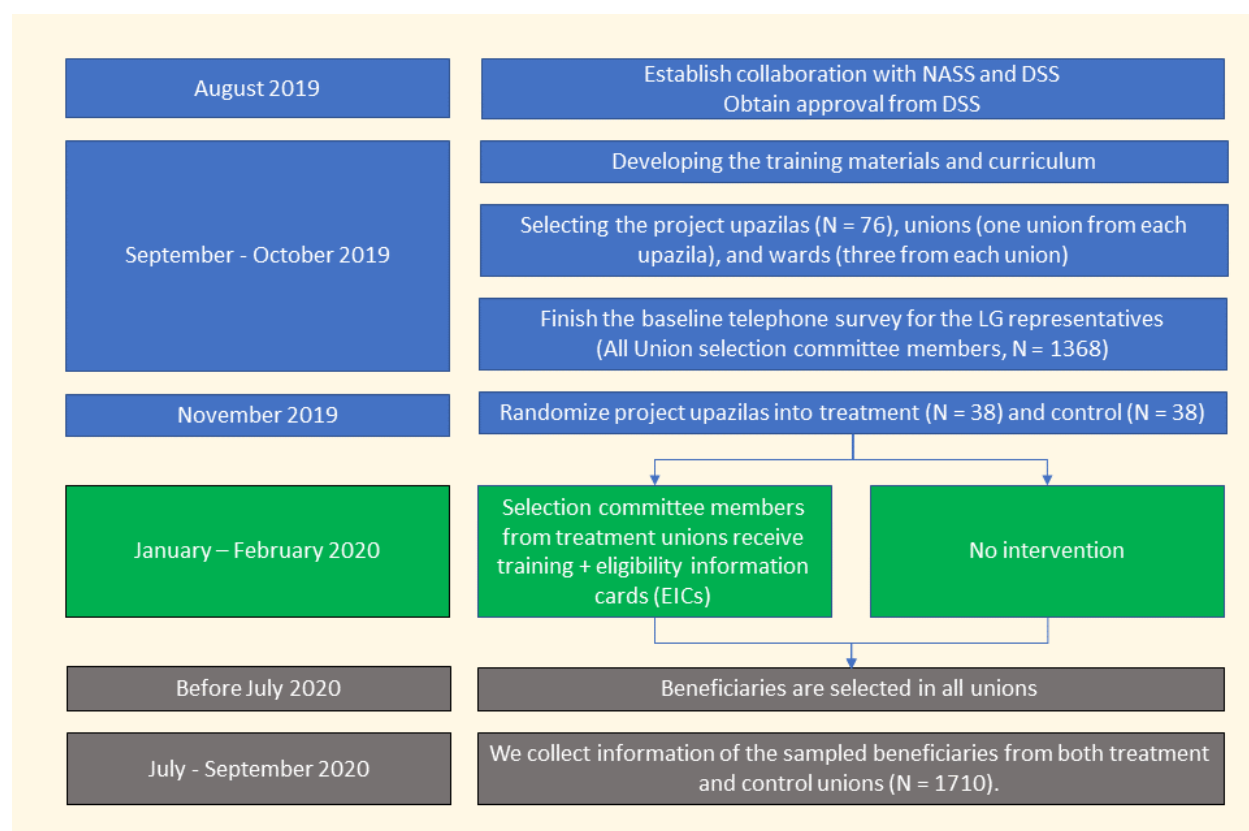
August 2019

Establish collaboration with NASS and DSS
Obtain approval from DSS

September - October 2019

Developing the training materials and curriculum

Selecting the project upazilas (N = 76), unions (one union from each upazila), and wards (three from each union)

Finish the baseline telephone survey for the LG representatives (All Union selection committee members, N = 1368)

November 2019

Randomize project upazilas into treatment (N = 38) and control (N = 38)

January – February 2020

Selection committee members from treatment unions receive training + eligibility information cards (EICs)

No intervention

Before July 2020

Beneficiaries are selected in all unions

July - September 2020

We collect information of the sampled beneficiaries from both treatment and control unions (N = 1710).